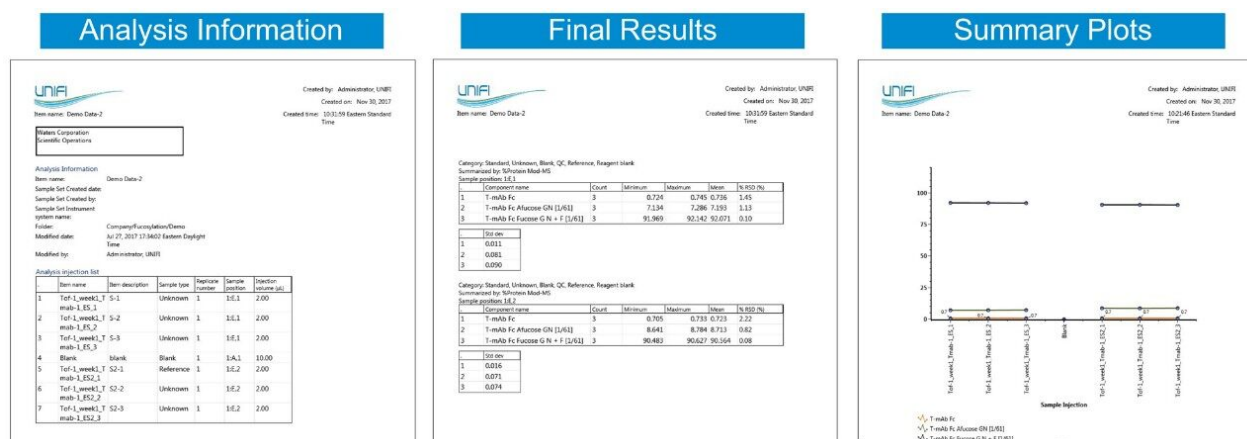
Analysis Information

UNIFI

Created by: Administrator, UNIFI
Created on: Nov 30, 2017
Created time: 10:31:59 Eastern Standard Time

Item name: Demo Data-2

Waters Corporation
Scientific Operations

Analysis Information
Item name: Demo Data-2
Sample Set Created date:
Sample Set Created by:
Sample Set Instrument system name:
Folder: Company/Fucosylation/Demo
Modified date: Jul 27, 2017 17:34:02 Eastern Daylight Time
Modified by: Administrator, UNIFI

Analysis injection list

| | Item name | Item description | Sample type | Replicate number | Sample position | Injection volume (µL) |
|---|---|---|---|---|---|---|
| 1 | Tof-1_week1_Tmab-1_ES_1 | S-1 | Unknown | 1 | 1:E,1 | 2.00 |
| 2 | Tof-1_week1_Tmab-1_ES_2 | S-2 | Unknown | 1 | 1:E,1 | 2.00 |
| 3 | Tof-1_week1_Tmab-1_ES_3 | S-3 | Unknown | 1 | 1:E,1 | 2.00 |
| 4 | Blank | blank | Blank | 1 | 1:A,1 | 10.00 |
| 5 | Tof-1_week1_Tmab-1_ES2_1 | S2-1 | Reference | 1 | 1:E,2 | 2.00 |
| 6 | Tof-1_week1_Tmab-1_ES2_2 | S2-2 | Unknown | 1 | 1:E,2 | 2.00 |
| 7 | Tof-1_week1_Tmab-1_ES2_3 | S2-3 | Unknown | 1 | 1:E,2 | 2.00 |

Final Results

UNIFI

Created by: Administrator, UNIFI
Created on: Nov 30, 2017
Created time: 10:31:59 Eastern Standard Time

Item name: Demo Data-2

Category: Standard, Unknown, Blank, QC, Reference, Reagent blank
Summarized by: %Protein Mod-MS
Sample position: 1:E,1

| | Component name | Count | Minimum | Maximum | Mean | % RSD (%) |
|---|---|---|---|---|---|---|
| 1 | T-mAb Fc | 3 | 0.724 | 0.745 | 0.736 | 1.45 |
| 2 | T-mAb Fc Afucose GN [1/61] | 3 | 7.134 | 7.286 | 7.193 | 1.13 |
| 3 | T-mAb Fc Fucose G N + F [1/61] | 3 | 91.969 | 92.142 | 92.071 | 0.10 |

| | Std dev |
|---|---|
| 1 | 0.011 |
| 2 | 0.081 |
| 3 | 0.090 |

Category: Standard, Unknown, Blank, QC, Reference, Reagent blank
Summarized by: %Protein Mod-MS
Sample position: 1:E,2

| | Component name | Count | Minimum | Maximum | Mean | % RSD (%) |
|---|---|---|---|---|---|---|
| 1 | T-mAb Fc | 3 | 0.705 | 0.733 | 0.723 | 2.22 |
| 2 | T-mAb Fc Afucose GN [1/61] | 3 | 8.641 | 8.784 | 8.713 | 0.82 |
| 3 | T-mAb Fc Fucose G N + F [1/61] | 3 | 90.483 | 90.627 | 90.564 | 0.08 |

| | Std dev |
|---|---|
| 1 | 0.016 |
| 2 | 0.071 |
| 3 | 0.074 |

Summary Plots

UNIFI

Created by: Administrator, UNIFI
Created on: Nov 30, 2017
Created time: 10:21:46 Eastern Standard Time

Item name: Demo Data-2

100
75
50
25
0

67 67 67 67 67

Tof-1_week1_Tmab-1_ES_1
Tof-1_week1_Tmab-1_ES_2
Tof-1_week1_Tmab-1_ES_3
Blank
Tof-1_week1_Tmab-1_ES2_1
Tof-1_week1_Tmab-1_ES2_2
Tof-1_week1_Tmab-1_ES2_3

Sample Injection

T-mAb Fc
T-mAb Fc Afucose GN [1/61]
T-mAb Fc Fucose G N + F [1/61]